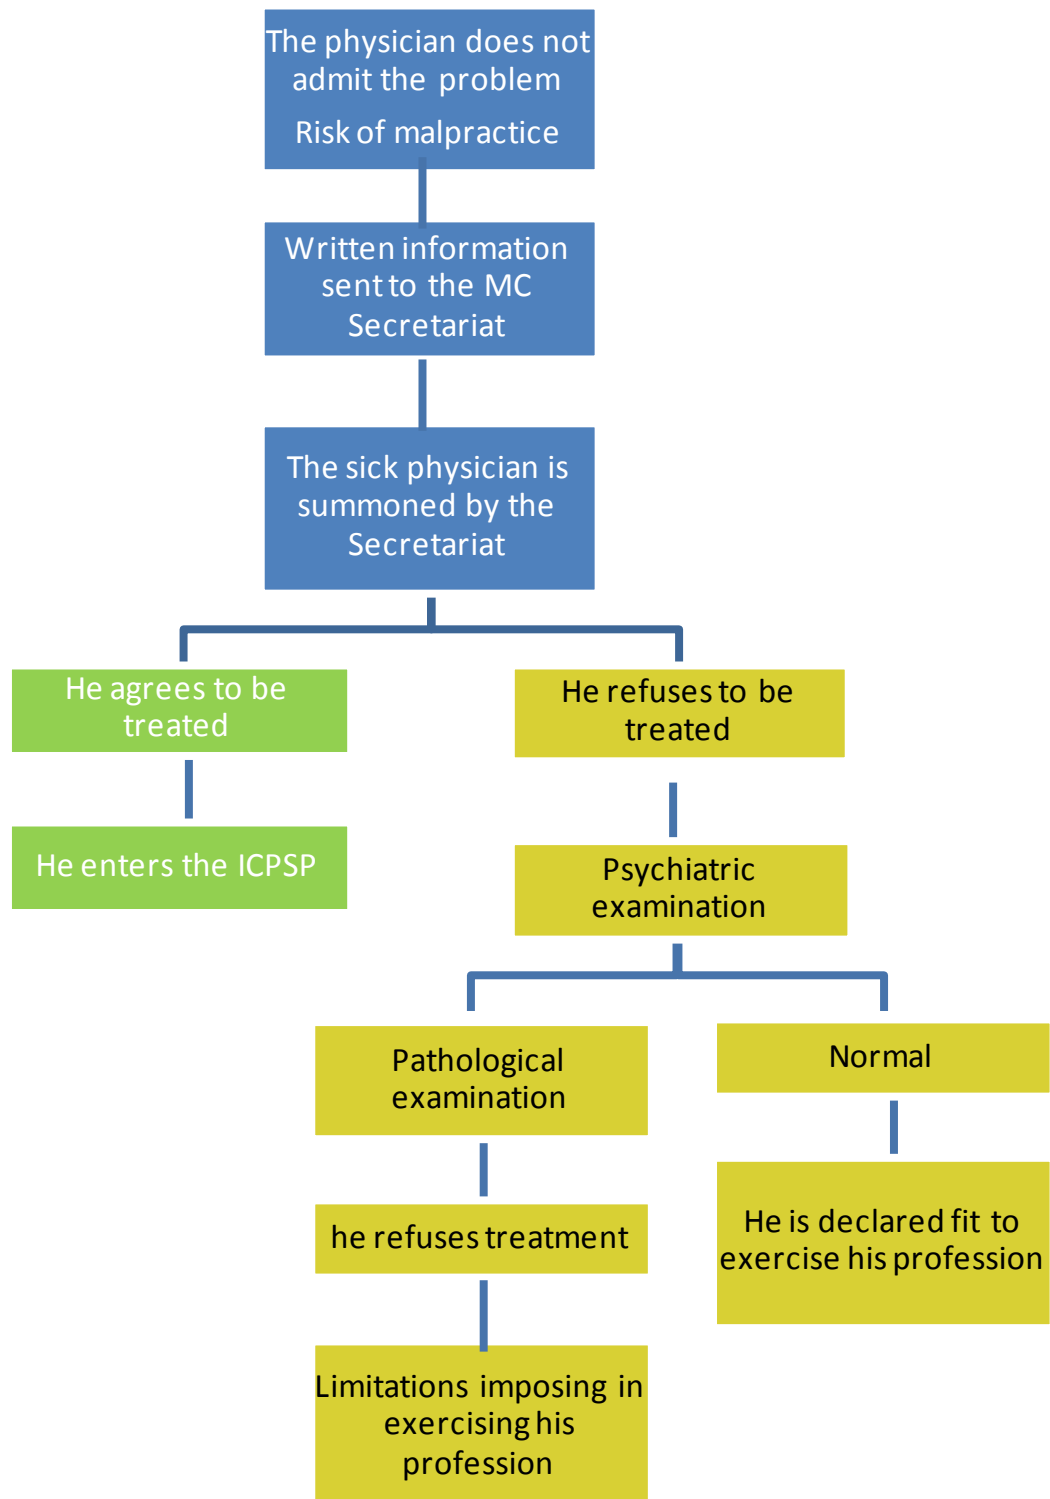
The physician does not admit the problem

Risk of malpractice

Written information sent to the MC Secretariat

The sick physician is summoned by the Secretariat

He agrees to be treated

He enters the ICPSP

He refuses to be treated

Psychiatric examination

Pathological examination

he refuses treatment

Limitations imposing in exercising his profession

Normal

He is declared fit to exercise his profession